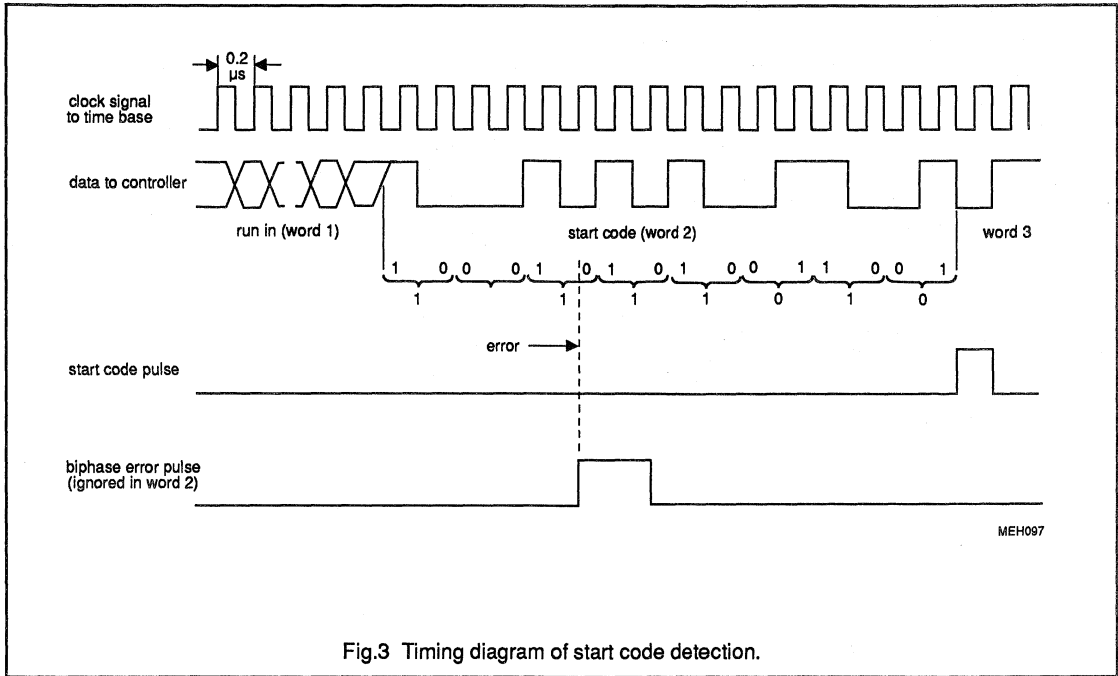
0.2 μs

clock signal to time base

data to controller

run in (word 1)

start code (word 2)

word 3

1 0 0 0 1 0 1 0 1 0 0 1 1 0 0 1

1 1 1 1 0 1 0

error

start code pulse

biphase error pulse (ignored in word 2)

MEH097

Fig.3 Timing diagram of start code detection.